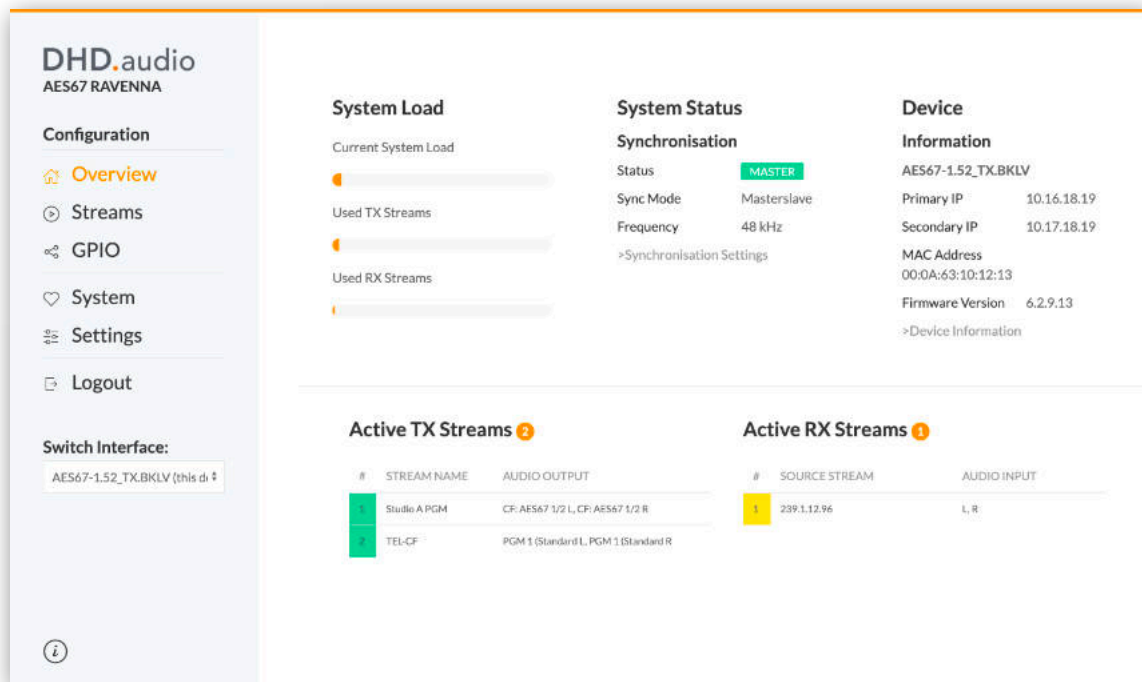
DHD.audio
AES67 RAVENNA

Configuration

Overview
Streams
GPIO

System
Settings

Logout

Switch Interface:
AES67-1.52_TX.BKLV (this d

System Load

Current System Load

Used TX Streams

Used RX Streams

System Status

Synchronisation

Status MASTER
Sync Mode Masterslave
Frequency 48 kHz
>Synchronisation Settings

Device

Information

AES67-1.52_TX.BKLV
Primary IP 10.16.18.19
Secondary IP 10.17.18.19
MAC Address 00:0A:63:10:12:13
Firmware Version 6.2.9.13
>Device Information

Active TX Streams 2

| # | STREAM NAME | AUDIO OUTPUT |
|---|---|---|
| 1 | Studio A PGM | CF: AES67 1/2 L, CF: AES67 1/2 R |
| 2 | TEL-CF | PGM 1 (Standard L, PGM 1 (Standard R |

Active RX Streams 1

| # | SOURCE STREAM | AUDIO INPUT |
|---|---|---|
| 1 | 239.1.12.96 | L, R |